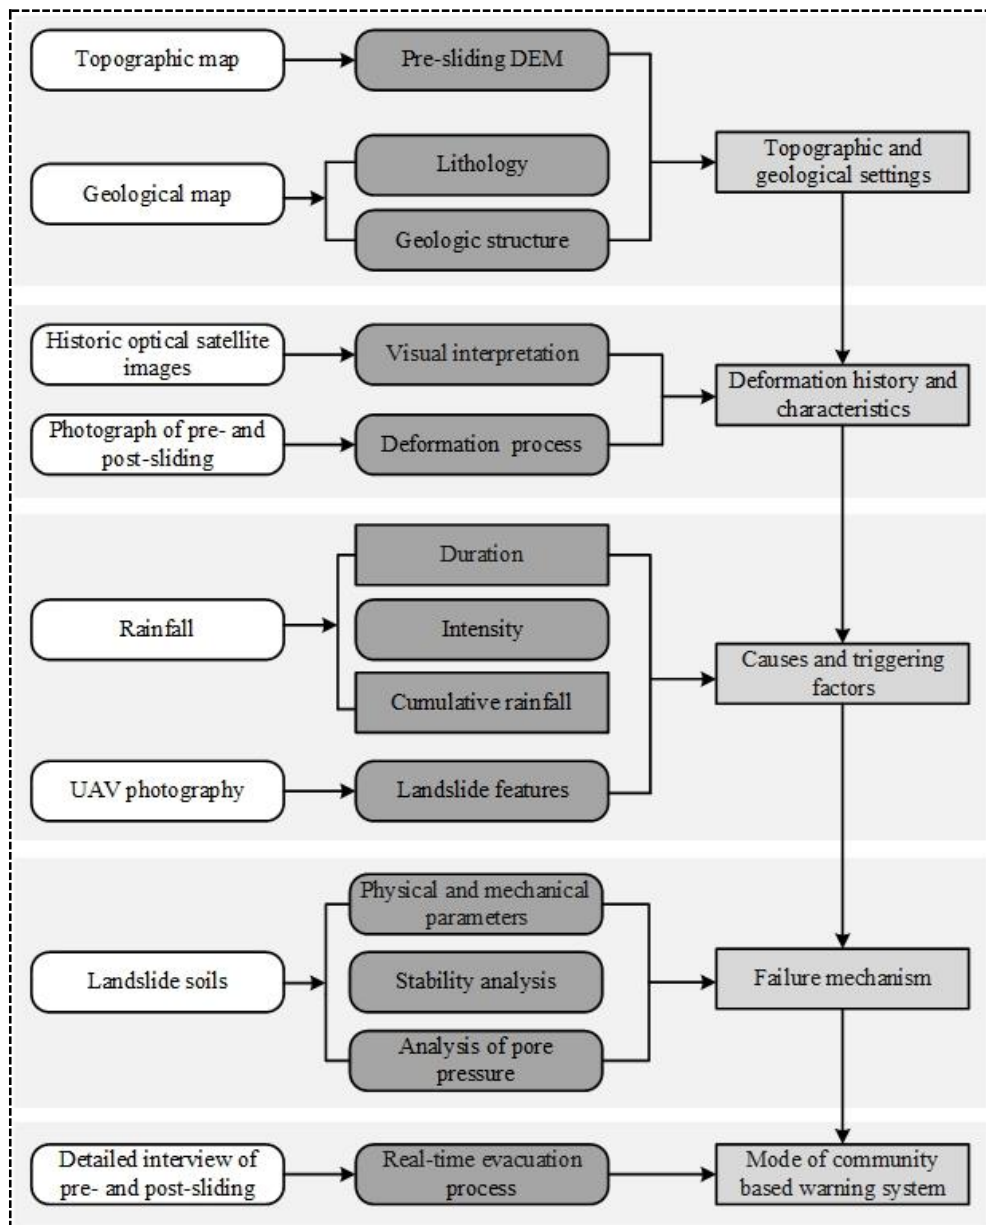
Topographic map

Pre-sliding DEM

Geological map

Lithology

Geologic structure

Topographic and geological settings

Historic optical satellite images

Visual interpretation

Photograph of pre- and post-sliding

Deformation process

Deformation history and characteristics

Rainfall

Duration

Intensity

Cumulative rainfall

UAV photography

Landslide features

Causes and triggering factors

Landslide soils

Physical and mechanical parameters

Stability analysis

Analysis of pore pressure

Failure mechanism

Detailed interview of pre- and post-sliding

Real-time evacuation process

Mode of community based warning system